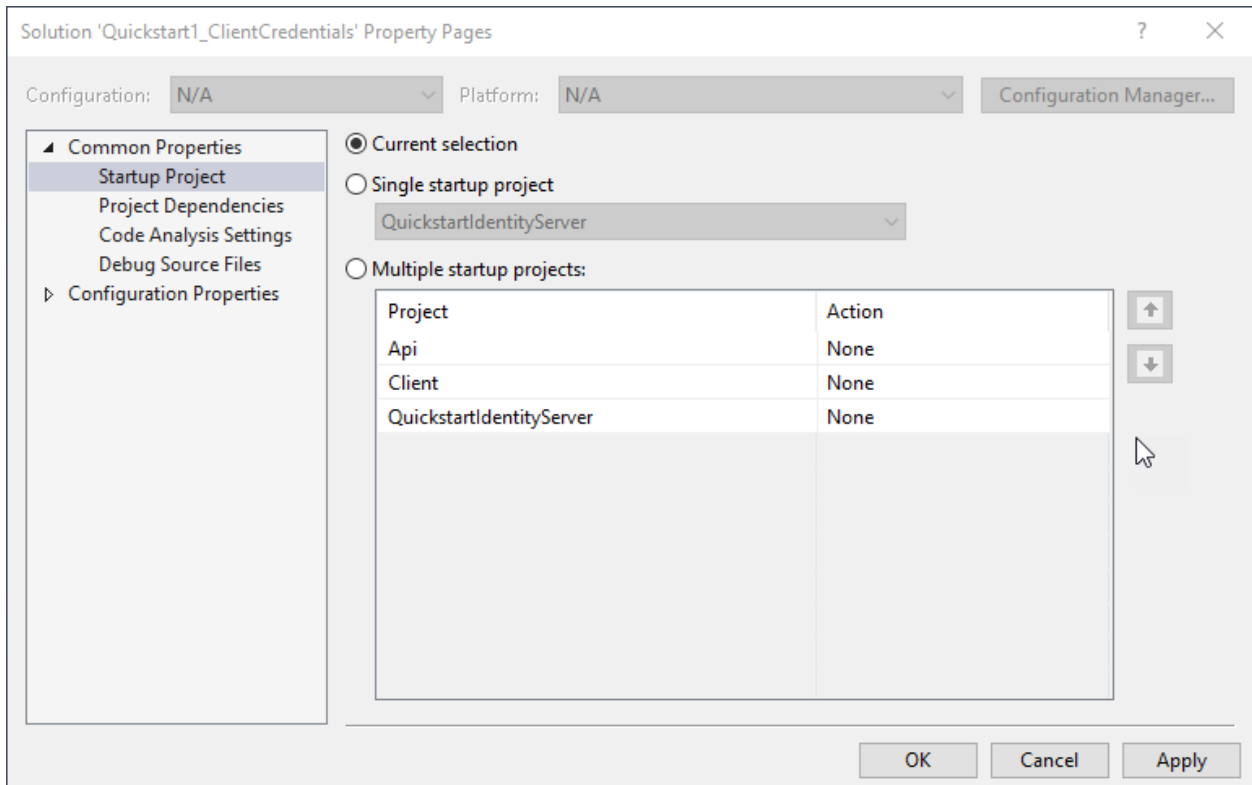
Solution 'Quickstart1_ClientCredentials' Property Pages

?

Configuration: N/A

Platform: N/A

Configuration Manager...

Common Properties
Startup Project
Project Dependencies
Code Analysis Settings
Debug Source Files
Configuration Properties

Current selection

Single startup project

QuickstartIdentityServer

Multiple startup projects:

| Project | Action |
|---|---|
| Api | None |
| Client | None |
| QuickstartIdentityServer | None |

OK

Cancel

Apply